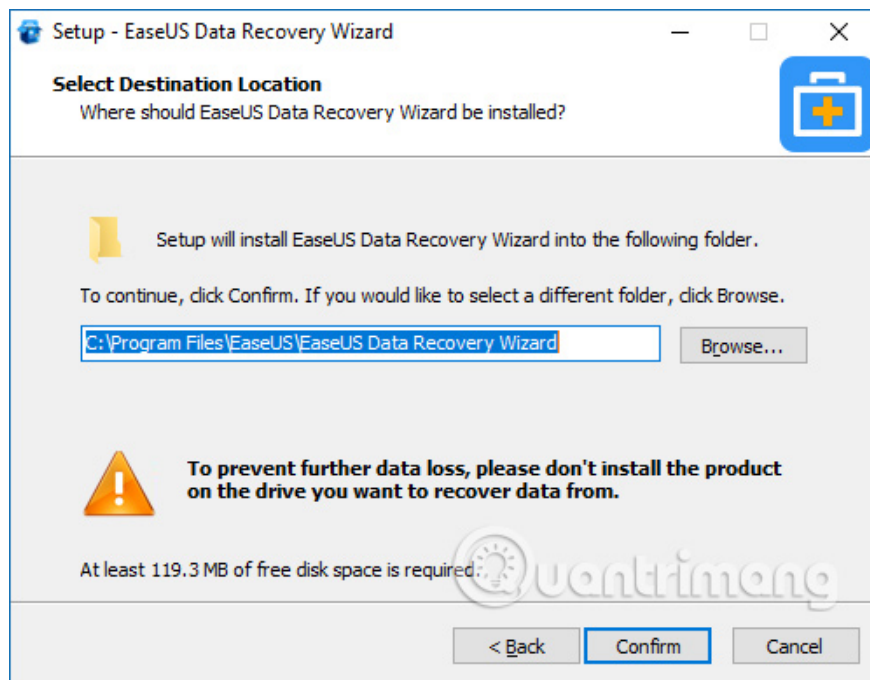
Setup - EaseUS Data Recovery Wizard

Select Destination Location
Where should EaseUS Data Recovery Wizard be installed?

Setup will install EaseUS Data Recovery Wizard into the following folder.

To continue, click Confirm. If you would like to select a different folder, click Browse.

C:\Program Files\EaseUS\EaseUS Data Recovery Wizard

Browse...

To prevent further data loss, please don't install the product on the drive you want to recover data from.

At least 119.3 MB of free disk space is required.

Quantrimang

< Back

Confirm

Cancel